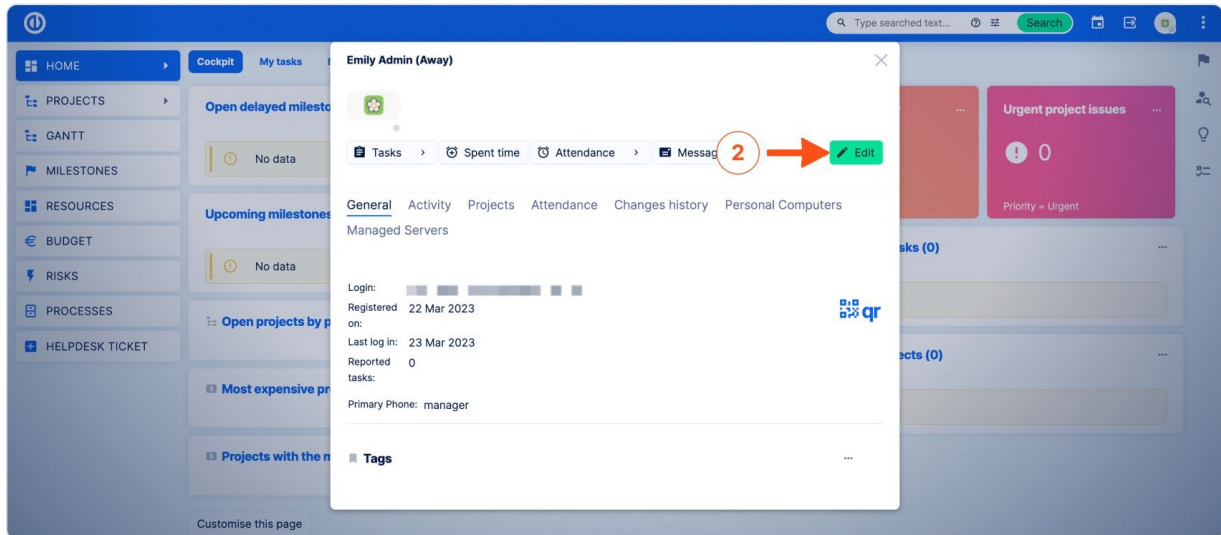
Type searched text... Search

HOME
PROJECTS
GANTT
MILESTONES
RESOURCES
BUDGET
RISKS
PROCESSES
HELPDESK TICKET

Cockpit My tasks

Open delayed milesto
No data
Upcoming milestones
No data
Open projects by p
Most expensive pr
Projects with the m
Customise this page

Urgent project issues ...
0
Priority = Urgent
sks (0) ...
ects (0) ...

Emily Admin (Away)

Tasks > Spent time Attendance > Messag
2
Edit

General Activity Projects Attendance Changes history Personal Computers Managed Servers

Login: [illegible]
Registered on: 22 Mar 2023
Last log in: 23 Mar 2023
Reported tasks: 0
Primary Phone: manager

qr

Tags ...